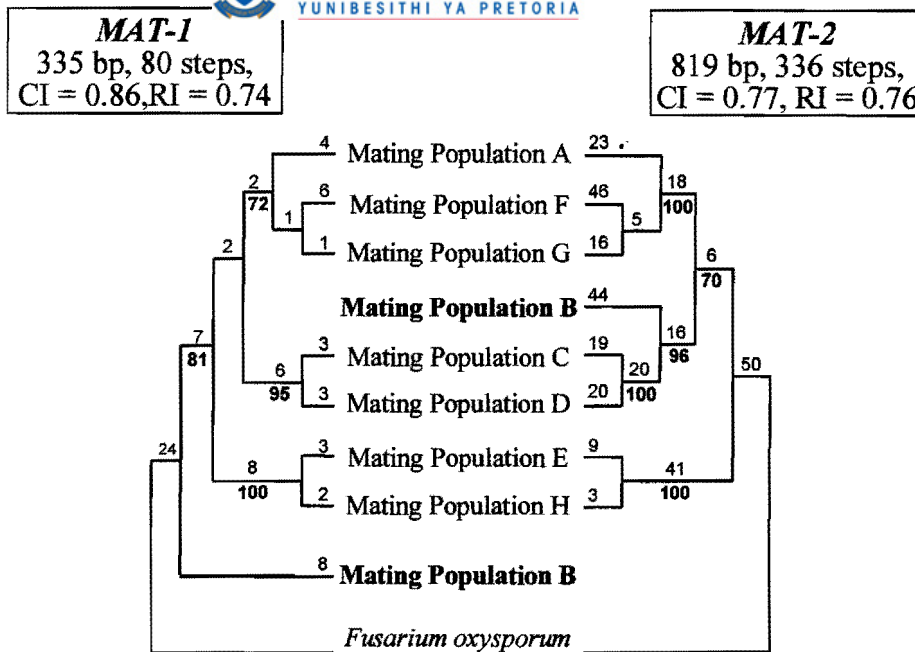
YUNIBESITHI YA PRETORIA

MAT-1
335 bp, 80 steps,
CI = 0.86,RI = 0.74

MAT-2
819 bp, 336 steps,
CI = 0.77, RI = 0.76

4 Mating Population A 23
2
72
6 Mating Population F 46
1
1 Mating Population G 16
18
100
5
6
70
2
Mating Population B 44
7
81
6
95
3 Mating Population C 19
3 Mating Population D 20
20
100
16
96
50
24
8
100
3 Mating Population E 9
2 Mating Population H 3
41
100
8 Mating Population B
Fusarium oxysporum